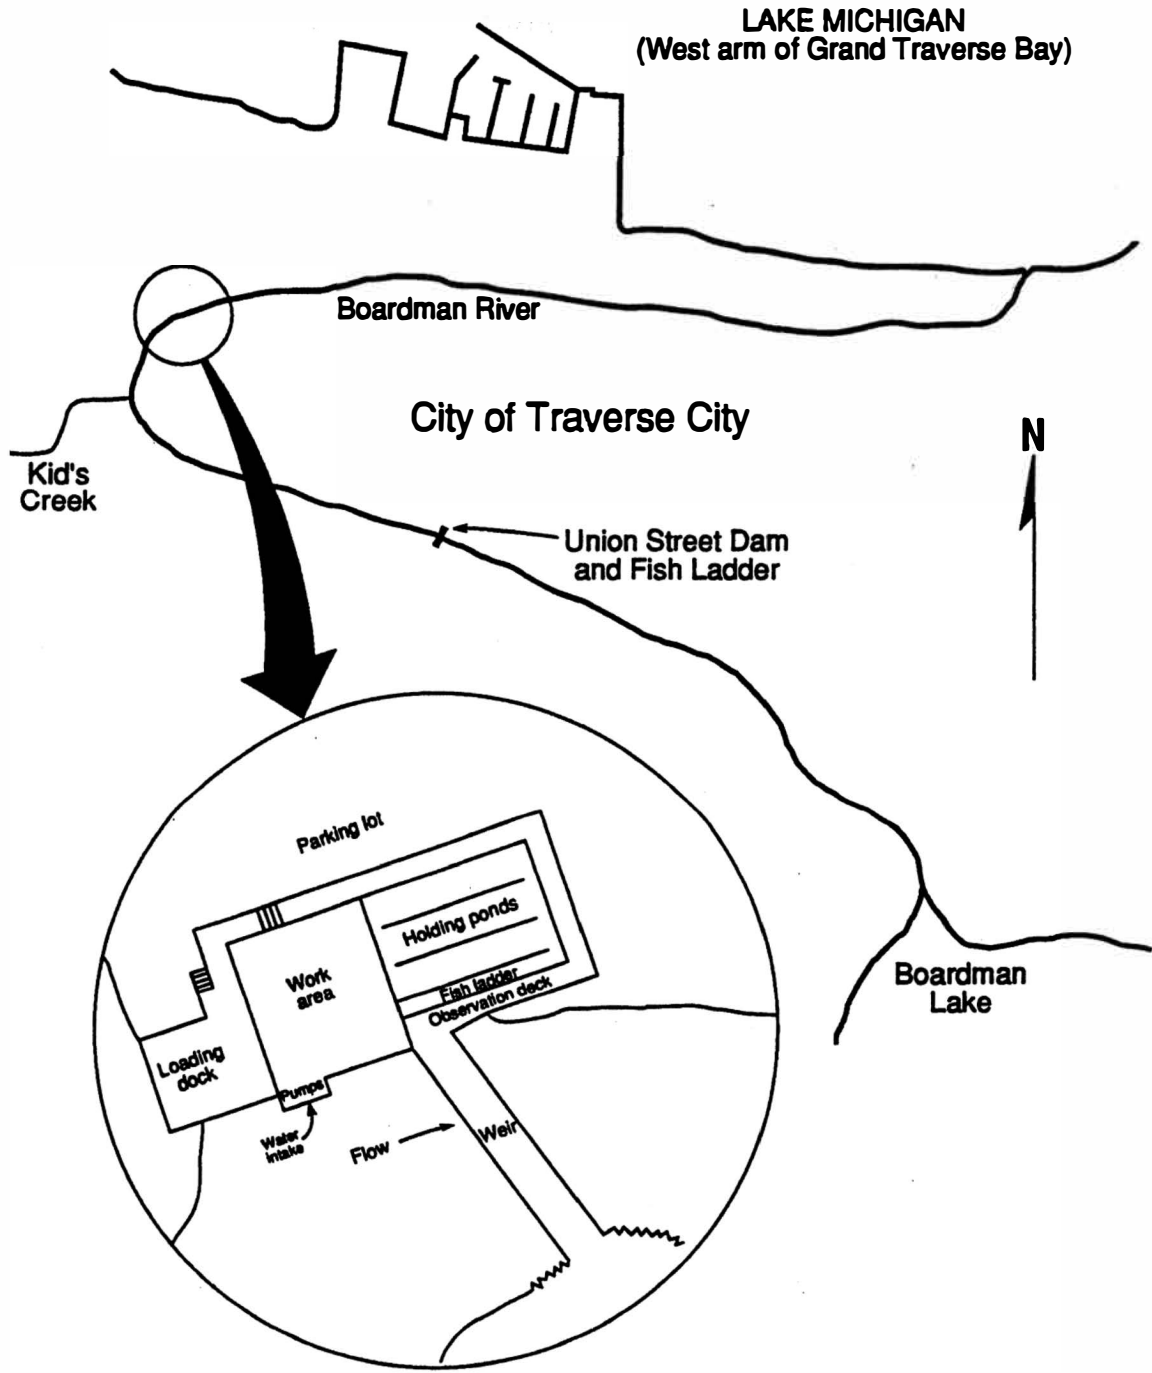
LAKE MICHIGAN
(West arm of Grand Traverse Bay)

Boardman River

City of Traverse City

N

Kid's Creek

Union Street Dam and Fish Ladder

Boardman Lake

Parking lot

Holding ponds

Work area

Fish ladder

Observation deck

Loading dock

Pumps

Water intake

Flow

Weir